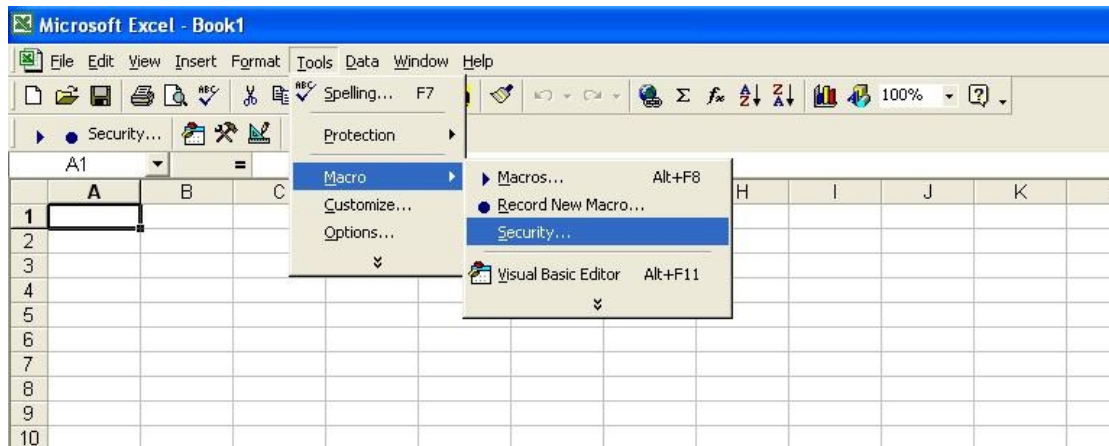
Microsoft Excel - Book1

File Edit View Insert Format Tools Data Window Help

100%

Security...

A1 =

Spelling... F7

Protection

Macro

Customize...

Options...

Macros... Alt+F8

Record New Macro...

Security...

Visual Basic Editor Alt+F11

| | A | B | C | H | I | J | K |
|---|---|---|---|---|---|---|---|
| 1 | | | | | | | |
| 2 | | | | | | | |
| 3 | | | | | | | |
| 4 | | | | | | | |
| 5 | | | | | | | |
| 6 | | | | | | | |
| 7 | | | | | | | |
| 8 | | | | | | | |
| 9 | | | | | | | |
| 10 | | | | | | | |